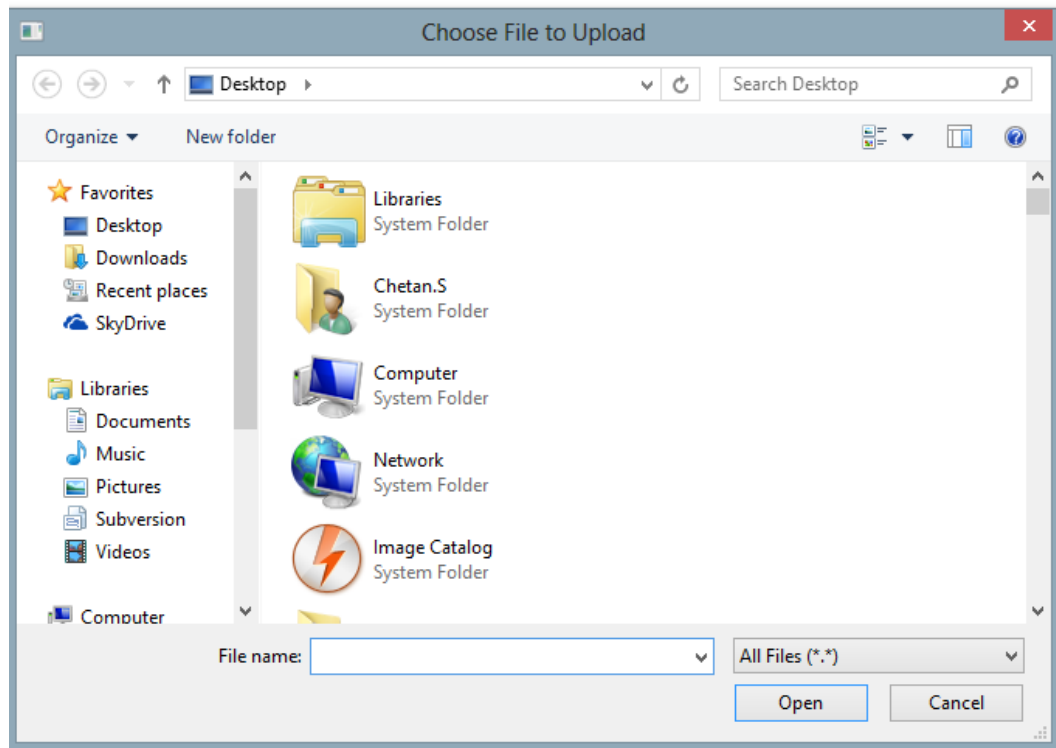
Choose File to Upload

Desktop

Search Desktop

Organize

New folder

Favorites
Desktop
Downloads
Recent places
SkyDrive

Libraries
Documents
Music
Pictures
Subversion
Videos

Computer

Libraries
System Folder

Chetan.S
System Folder

Computer
System Folder

Network
System Folder

Image Catalog
System Folder

File name:

All Files (*.*)

Open

Cancel